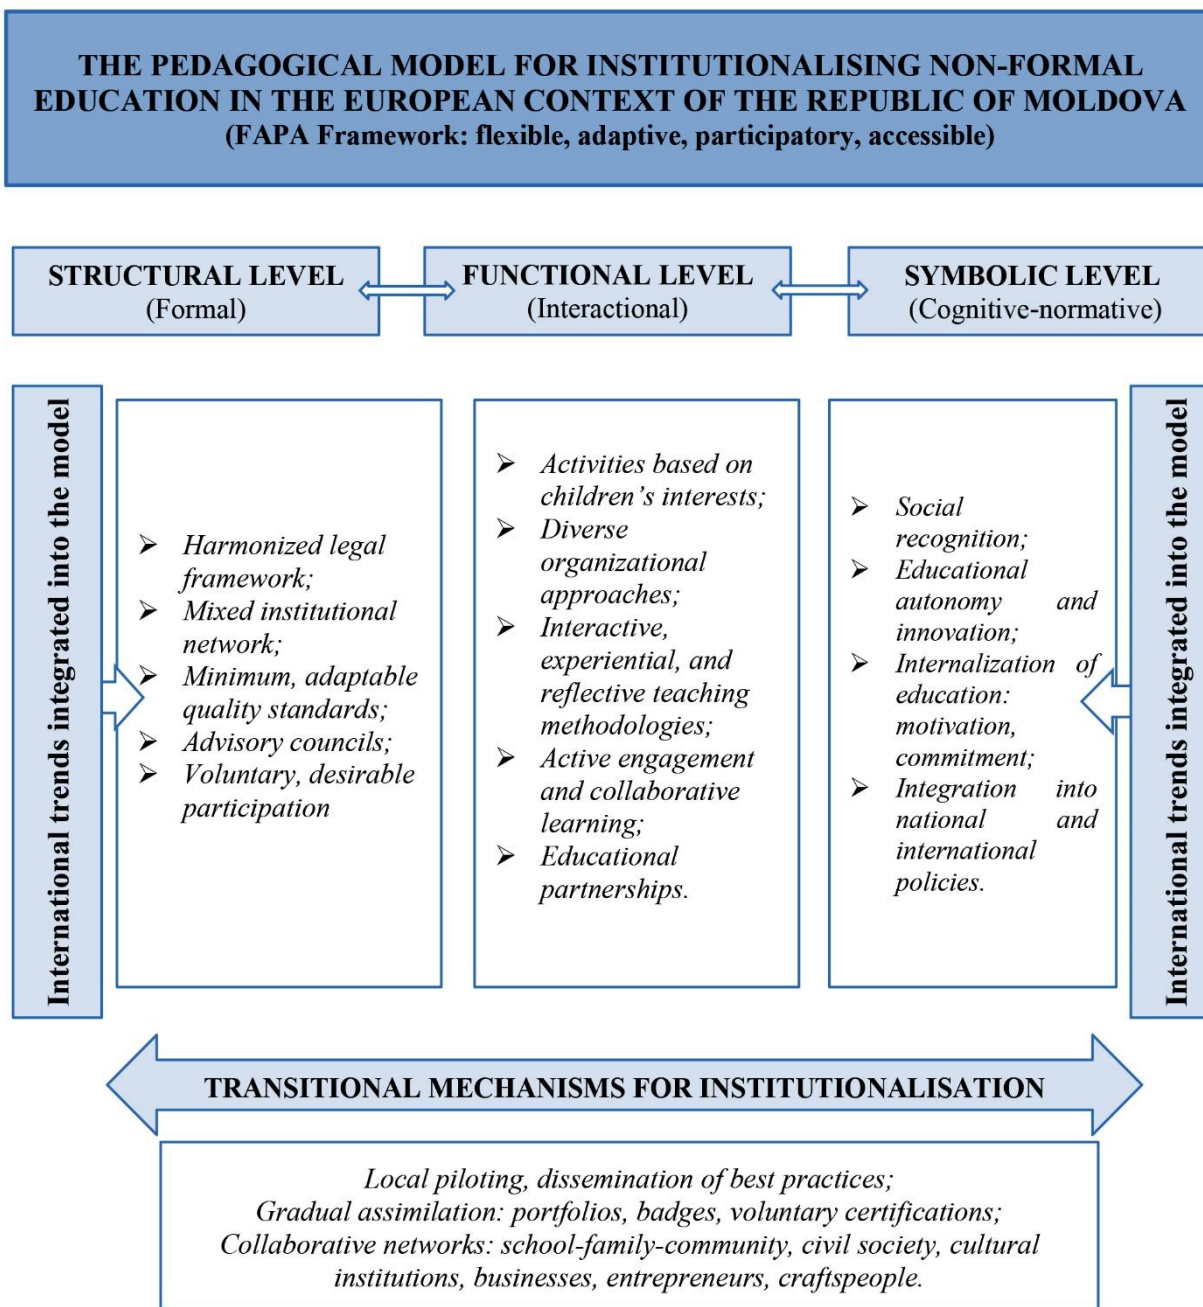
THE PEDAGOGICAL MODEL FOR INSTITUTIONALISING NON-FORMAL EDUCATION IN THE EUROPEAN CONTEXT OF THE REPUBLIC OF MOLDOVA
(FAPA Framework: flexible, adaptive, participatory, accessible)

STRUCTURAL LEVEL
(Formal)

FUNCTIONAL LEVEL
(Interactional)

SYMBOLIC LEVEL
(Cognitive-normative)

International trends integrated into the model

➢ Harmonized legal framework;
➢ Mixed institutional network;
➢ Minimum, adaptable quality standards;
➢ Advisory councils;
➢ Voluntary, desirable participation

➢ Activities based on children's interests;
➢ Diverse organizational approaches;
➢ Interactive, experiential, and reflective teaching methodologies;
➢ Active engagement and collaborative learning;
➢ Educational partnerships.

➢ Social recognition;
➢ Educational autonomy and innovation;
➢ Internalization of education: motivation, commitment;
➢ Integration into national and international policies.

International trends integrated into the model

TRANSITIONAL MECHANISMS FOR INSTITUTIONALISATION

Local piloting, dissemination of best practices;
Gradual assimilation: portfolios, badges, voluntary certifications;
Collaborative networks: school-family-community, civil society, cultural institutions, businesses, entrepreneurs, craftspeople.